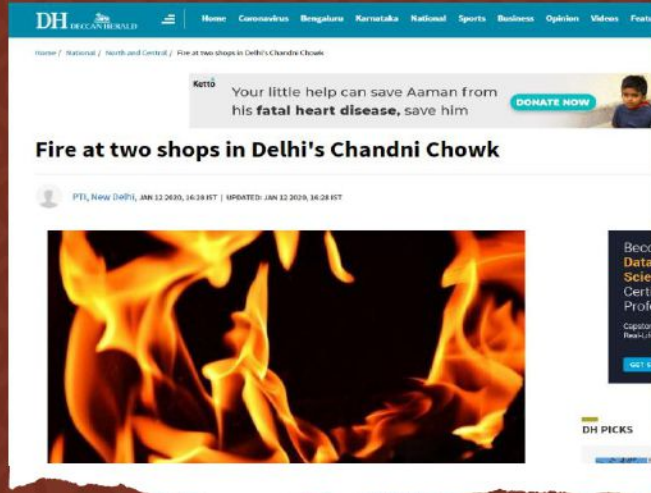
DH DECCAN HERALD

Home Coronavirus Bengaluru Karnataka National Sports Business Opinion Videos Featu

Home / National / North and Central / Fire at two shops in Delhi's Chandni Chowk

Ketto Your little help can save Aaman from his **fatal heart disease**, save him DONATE NOW

Fire at two shops in Delhi's Chandni Chowk

PTI, New Delhi, JAN 12 2020, 16:28 IST | UPDATED: JAN 12 2020, 16:28 IST

Beco
Data
Scie
Certi
Profe
Capstor
Real-Li
GET S

DH PICKS